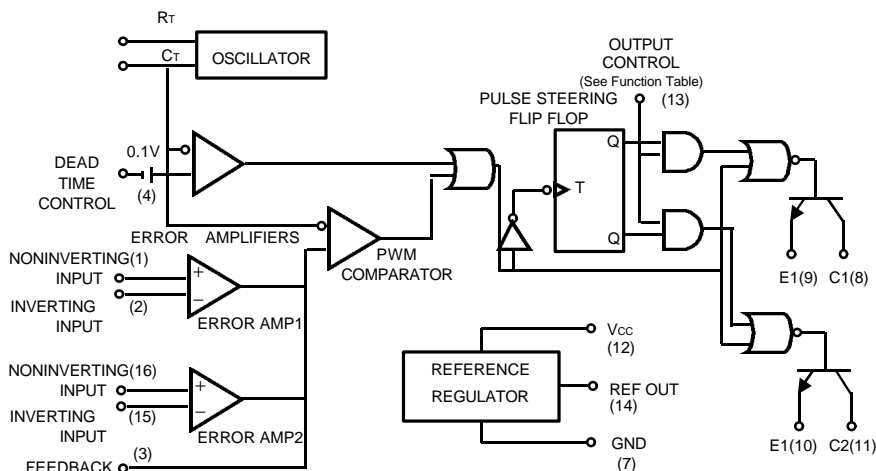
$R_T$

$C_T$

OSCILLATOR

OUTPUT CONTROL (See Function Table) (13)

PULSE STEERING FLIP FLOP

0.1V

DEAD TIME CONTROL

(4)

Q

T

Q

ERROR AMPLIFIERS

PWM COMPARATOR

NONINVERTING(1) INPUT

INVERTING INPUT

(2)

+

−

ERROR AMP1

E1(9) C1(8)

$V_{CC}$ (12)

REFERENCE REGULATOR

REF OUT (14)

GND (7)

NONINVERTING(16) INPUT

INVERTING INPUT

(15)

+

−

ERROR AMP2

FEEDBACK

(3)

E1(10) C2(11)